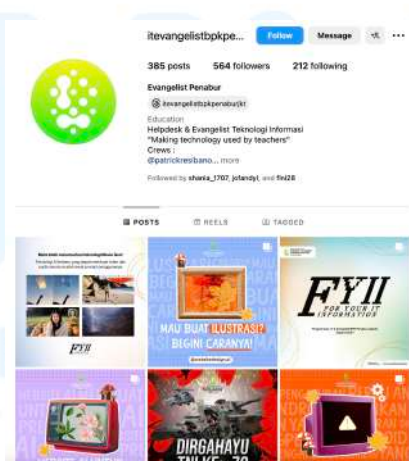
itevangelistbpkpe...

Follow

Message

385 posts 564 followers 212 following

Evangelist Penabur

itevangelistbpkpenaburjkt

Education

Helpdesk & Evangelist Teknologi Informasi
"Making technology used by teachers"
Crews :
@patrickresbano... more

Followed by shania_1707, jofandyl, and fini28

POSTS

REELS

TAGGED

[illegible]

FYII

MAU BUAT ILUSTRASI? BEGINI CARANYA!

FYII FOR YOUR IT INFORMATION

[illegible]

DIRGAHAYU